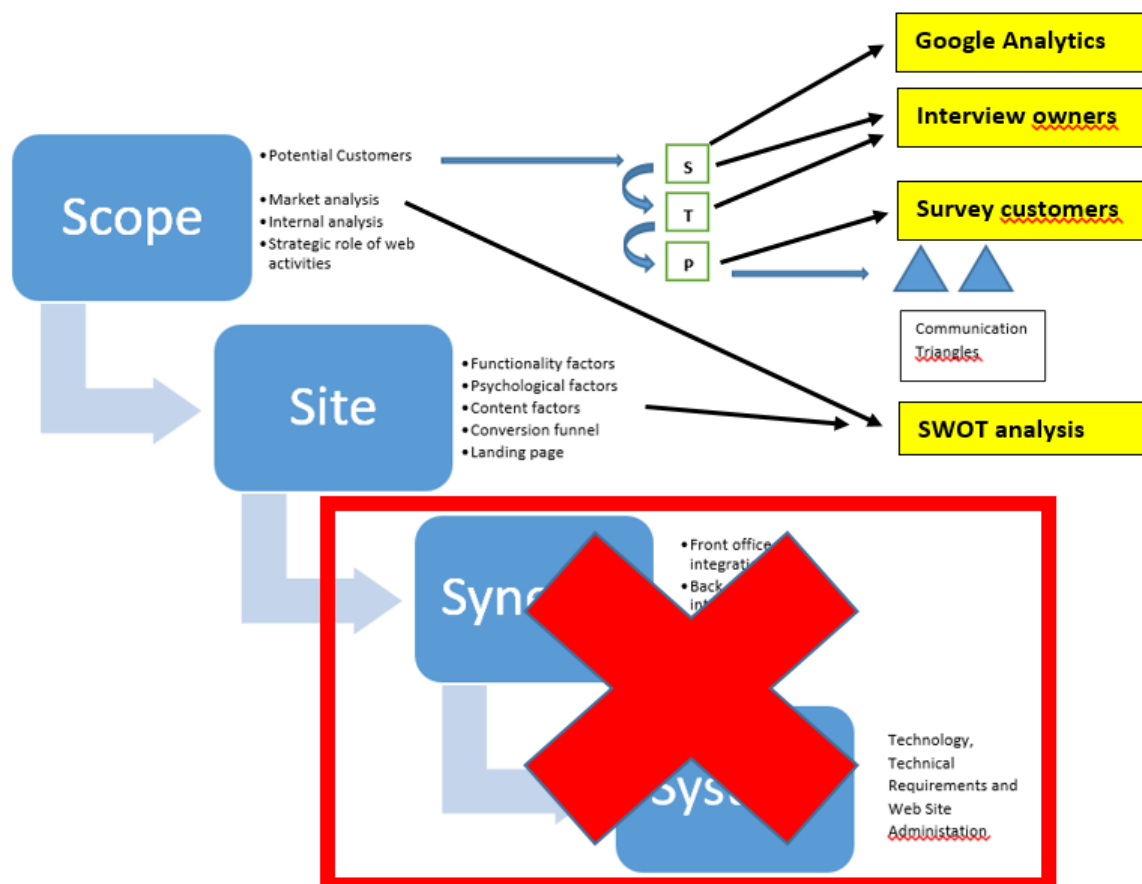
Scope

• Potential Customers

• Market analysis
• Internal analysis
• Strategic role of web activities

S
T
P

Google Analytics

Interview owners

Survey customers

Communication Triangles

Site

• Functionality factors
• Psychological factors
• Content factors
• Conversion funnel
• Landing page

SWOT analysis

Syn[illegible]

• Front office integrati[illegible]
• Back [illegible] int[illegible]

Syst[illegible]

Technology, Technical Requirements and Web Site Administation